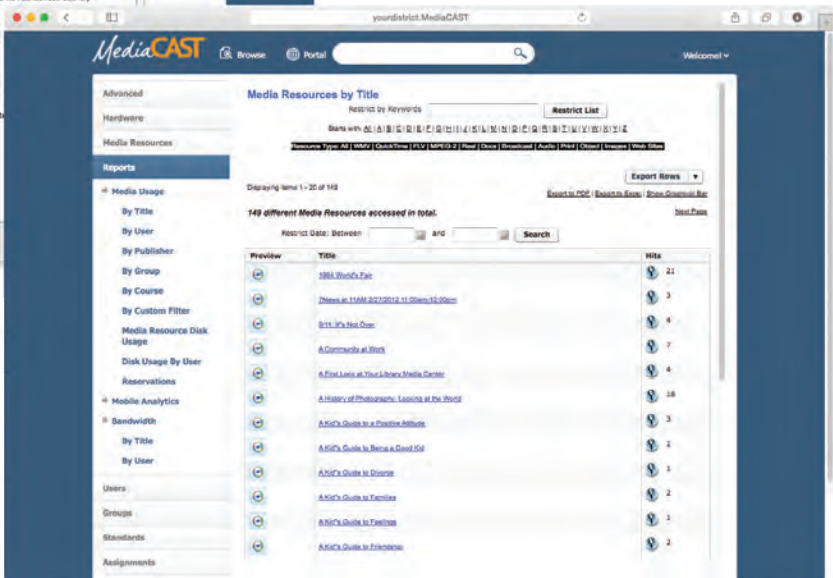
yourdistrict.MediaCAST

MediaCAST Browse Portal Welcome!

Advanced
Hardware
Media Resources
Reports
Media Usage
By Title
By User
By Publisher
By Group
By Course
By Custom Filter
Media Resource Disk Usage
Disk Usage By User
Reservations
Mobile Analytics
Bandwidth
By Title
By User
Users
Groups
Standards
Assignments

Media Resources by Title

Restrict by Keywords Restrict List

Starts with All | A | B | C | D | E | F | G | H | I | J | K | L | M | N | O | P | Q | R | S | T | U | V | W | X | Y | Z

Resource Type: All | WMV | QuickTime | FLV | MPEG-2 | Real | Docs | Broadcast | Audio | Print | Object | Images | Web Sites

Export Rows

Displaying items 1 - 20 of 149

Export to PDF | Export to Excel | Show Graphical Bar

149 different Media Resources accessed in total.

Next Page

Restrict Date: Between and Search

| Preview | Title | Hits |
|---|---|---|
| | 1964 World's Fair | 21 |
| | 7News at 11AM 2/27/2012 11:00am-12:00pm | 3 |
| | 9/11: It's Not Over | 4 |
| | A Community at Work | 7 |
| | A First Look at Your Library Media Center | 4 |
| | A History of Photography: Looking at the World | 18 |
| | A Kid's Guide to a Positive Attitude | 3 |
| | A Kid's Guide to Being a Good Kid | 2 |
| | A Kid's Guide to Divorce | 1 |
| | A Kid's Guide to Families | 2 |
| | A Kid's Guide to Feelings | 1 |
| | A Kid's Guide to Friendship | 2 |